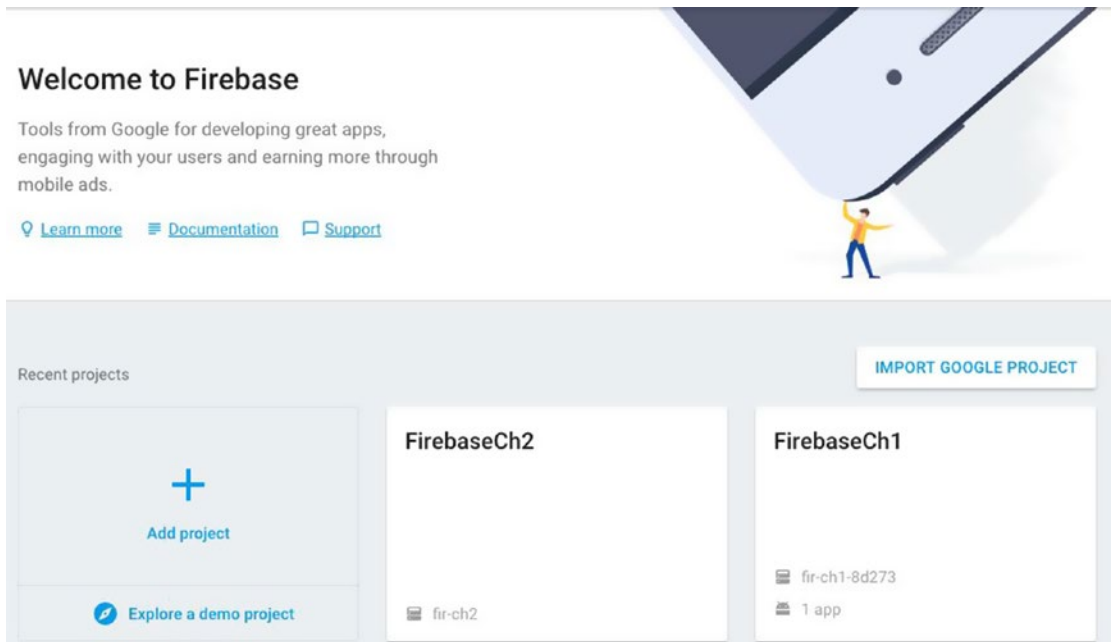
Welcome to Firebase

Tools from Google for developing great apps, engaging with your users and earning more through mobile ads.

Learn more Documentation Support

Recent projects

IMPORT GOOGLE PROJECT

+

Add project

Explore a demo project

FirebaseCh2

fir-ch2

FirebaseCh1

fir-ch1-8d273

1 app